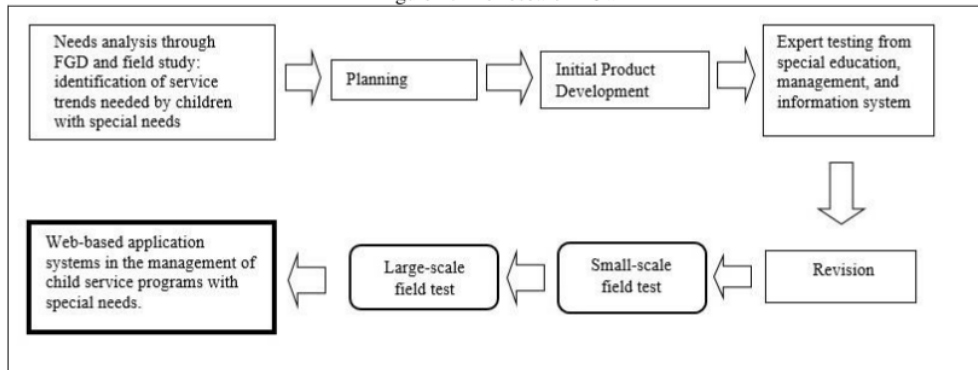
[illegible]

Needs analysis through FGD and field study: identification of service trends needed by children with special needs

Planning

Initial Product Development

Expert testing from special education, management, and information system

Revision

Small-scale field test

Large-scale field test

Web-based application systems in the management of child service programs with special needs.